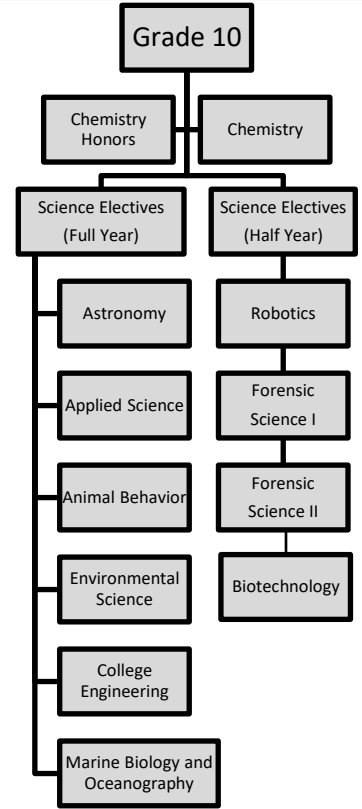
Grade 10

Chemistry Honors

Chemistry

Science Electives (Full Year)

Science Electives (Half Year)

Astronomy

Applied Science

Animal Behavior

Environmental Science

College Engineering

Marine Biology and Oceanography

Robotics

Forensic Science I

Forensic Science II

Biotechnology